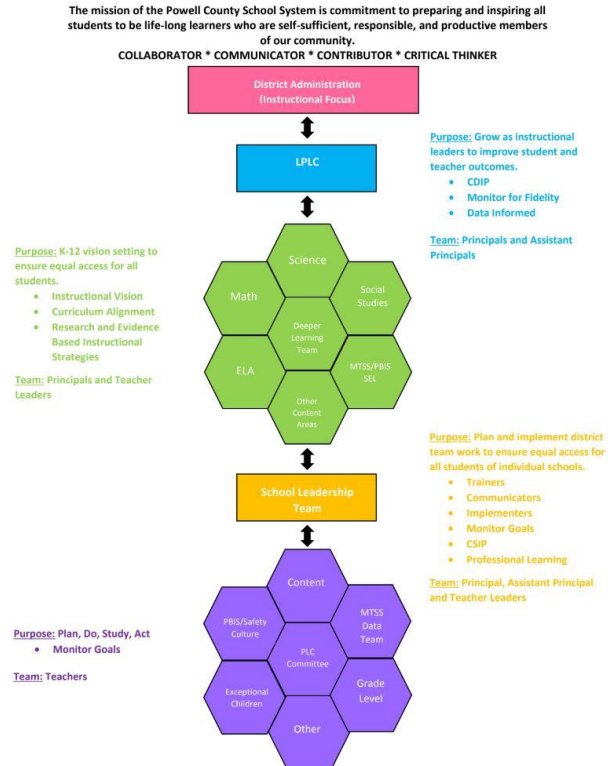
The mission of the Powell County School System is commitment to preparing and inspiring all students to be life-long learners who are self-sufficient, responsible, and productive members of our community.

COLLABORATOR * COMMUNICATOR * CONTRIBUTOR * CRITICAL THINKER

District Administration (Instructional Focus)

Purpose: Grow as instructional leaders to improve student and teacher outcomes.
- CDIP
- Monitor for Fidelity
- Data Informed

Team: Principals and Assistant Principals

LPLC

Purpose: K-12 vision setting to ensure equal access for all students.
- Instructional Vision
- Curriculum Alignment
- Research and Evidence Based Instructional Strategies

Team: Principals and Teacher Leaders

Science

Math

Social Studies

Deeper Learning Team

ELA

MTSS/PBIS SEL

Other Content Areas

Purpose: Plan and implement district team work to ensure equal access for all students of individual schools.
- Trainers
- Communicators
- Implementers
- Monitor Goals
- CSIP
- Professional Learning

Team: Principal, Assistant Principal and Teacher Leaders

School Leadership Team

Content

PBIS/Safety Culture

MTSS Data Team

PLC Committee

Purpose: Plan, Do, Study, Act
- Monitor Goals

Team: Teachers

Exceptional Children

Grade Level

Other